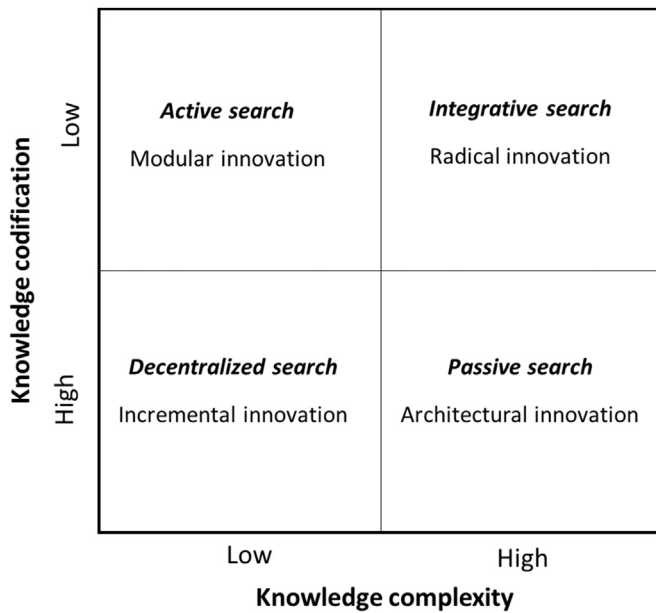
Knowledge codification

Low

High

| | |
|---|---|
| ***Active search*** Modular innovation | ***Integrative search*** Radical innovation |
| ***Decentralized search*** Incremental innovation | ***Passive search*** Architectural innovation |

Low

High

**Knowledge complexity**